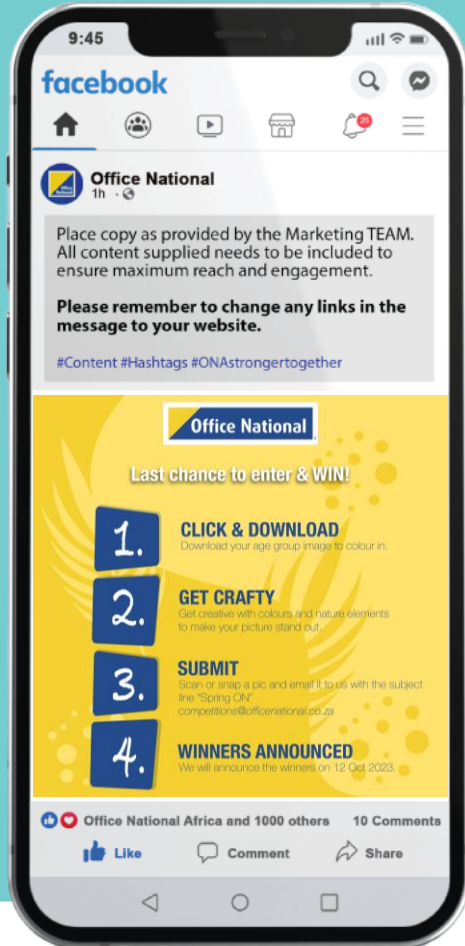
9:45

facebook

25

Office National
1h ·

Place copy as provided by the Marketing TEAM. All content supplied needs to be included to ensure maximum reach and engagement.

Please remember to change any links in the message to your website.

#Content #Hashtags #ONAstrongertogether

Office National

Last chance to enter & WIN!

1. CLICK & DOWNLOAD
Download your age group image to colour in.

2. GET CRAFTY
Get creative with colours and nature elements to make your picture stand out.

3. SUBMIT
Scan or snap a pic and email it to us with the subject line "Spring ON"
competitions@officenational.co.za

4. WINNERS ANNOUNCED
We will announce the winners on 12 Oct 2023.

Office National Africa and 1000 others 10 Comments

Like Comment Share